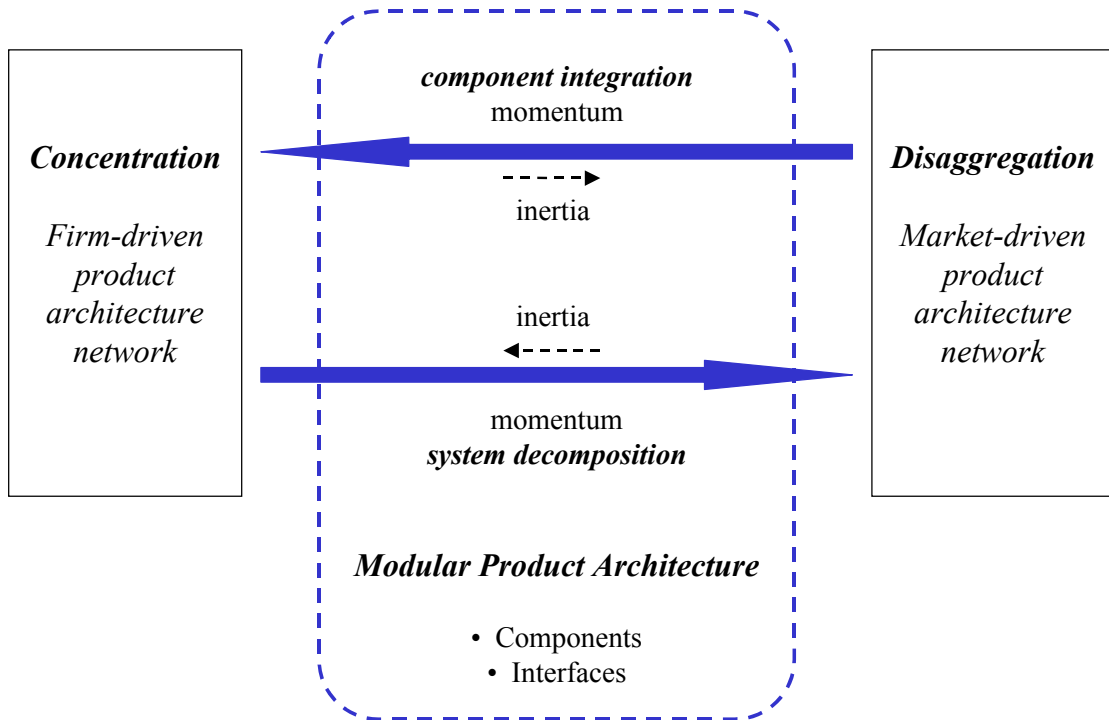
Concentration

Firm-driven product architecture network

component integration
momentum

inertia

inertia

momentum
system decomposition

Disaggregation

Market-driven product architecture network

Modular Product Architecture

• Components
• Interfaces